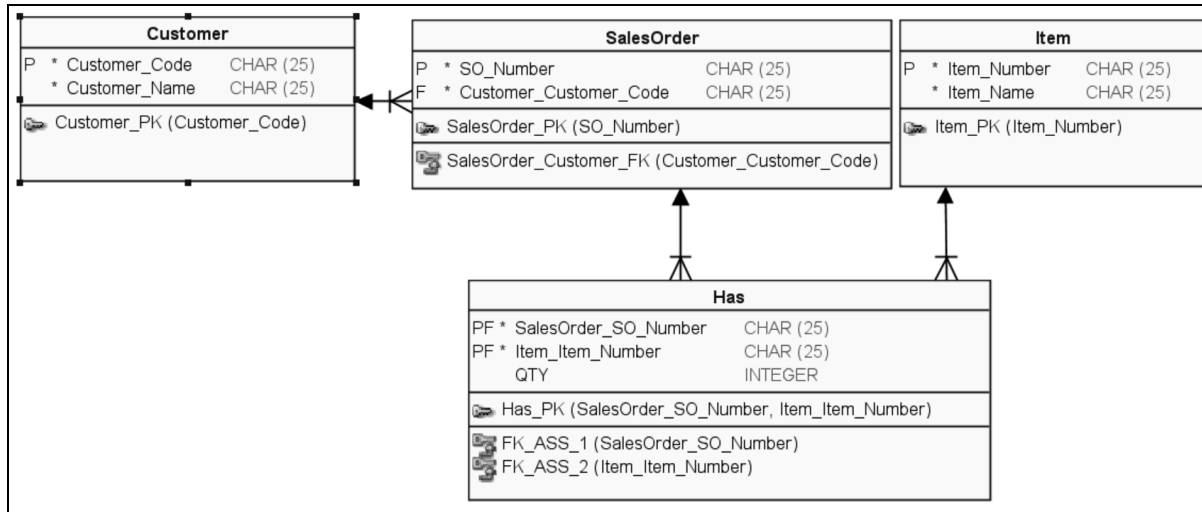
Customer

P * Customer_Code CHAR (25)
* Customer_Name CHAR (25)

Customer_PK (Customer_Code)

SalesOrder

P * SO_Number CHAR (25)
F * Customer_Customer_Code CHAR (25)

SalesOrder_PK (SO_Number)

SalesOrder_Customer_FK (Customer_Customer_Code)

Item

P * Item_Number CHAR (25)
* Item_Name CHAR (25)

Item_PK (Item_Number)

Has

PF * SalesOrder_SO_Number CHAR (25)
PF * Item_Item_Number CHAR (25)
QTY INTEGER

Has_PK (SalesOrder_SO_Number, Item_Item_Number)

FK_ASS_1 (SalesOrder_SO_Number)
FK_ASS_2 (Item_Item_Number)